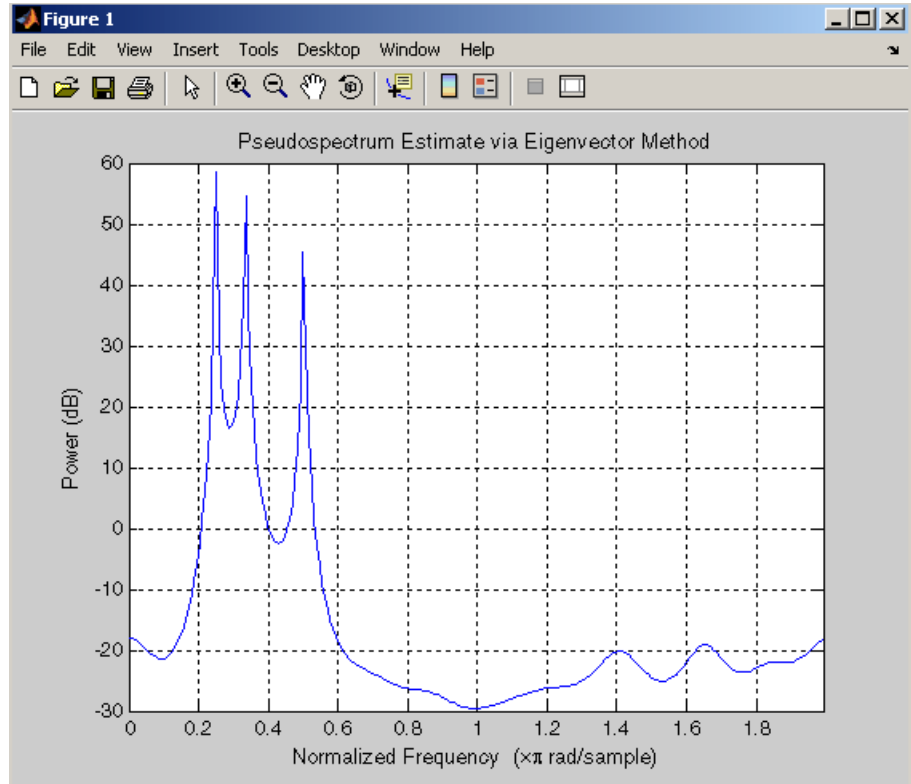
Figure 1

File Edit View Insert Tools Desktop Window Help

Pseudospectrum Estimate via Eigenvector Method

60
50
40
30
20
10
0
-10
-20
-30

Power (dB)

0 0.2 0.4 0.6 0.8 1 1.2 1.4 1.6 1.8

Normalized Frequency ($\times\pi$ rad/sample)